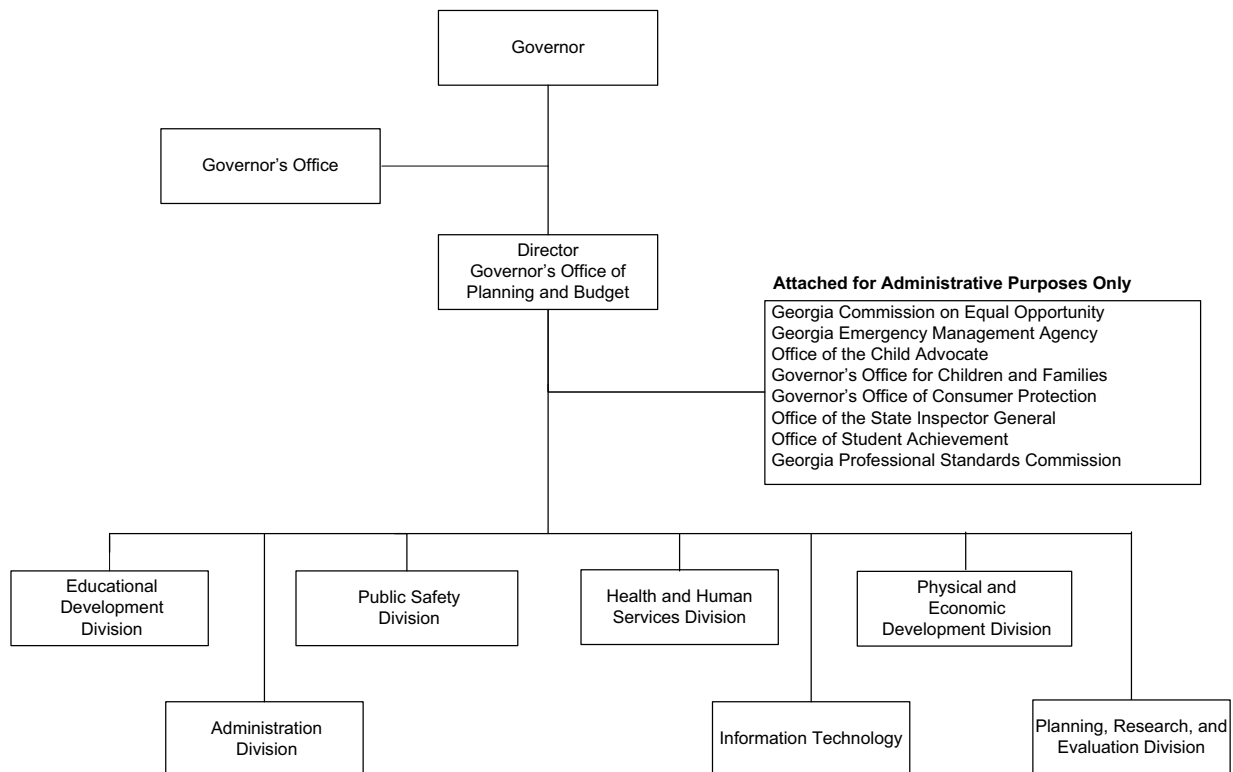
Governor

Governor's Office

Director
Governor's Office of Planning and Budget

Attached for Administrative Purposes Only

Georgia Commission on Equal Opportunity
Georgia Emergency Management Agency
Office of the Child Advocate
Governor's Office for Children and Families
Governor's Office of Consumer Protection
Office of the State Inspector General
Office of Student Achievement
Georgia Professional Standards Commission

Educational Development Division

Public Safety Division

Health and Human Services Division

Physical and Economic Development Division

Administration Division

Information Technology

Planning, Research, and Evaluation Division